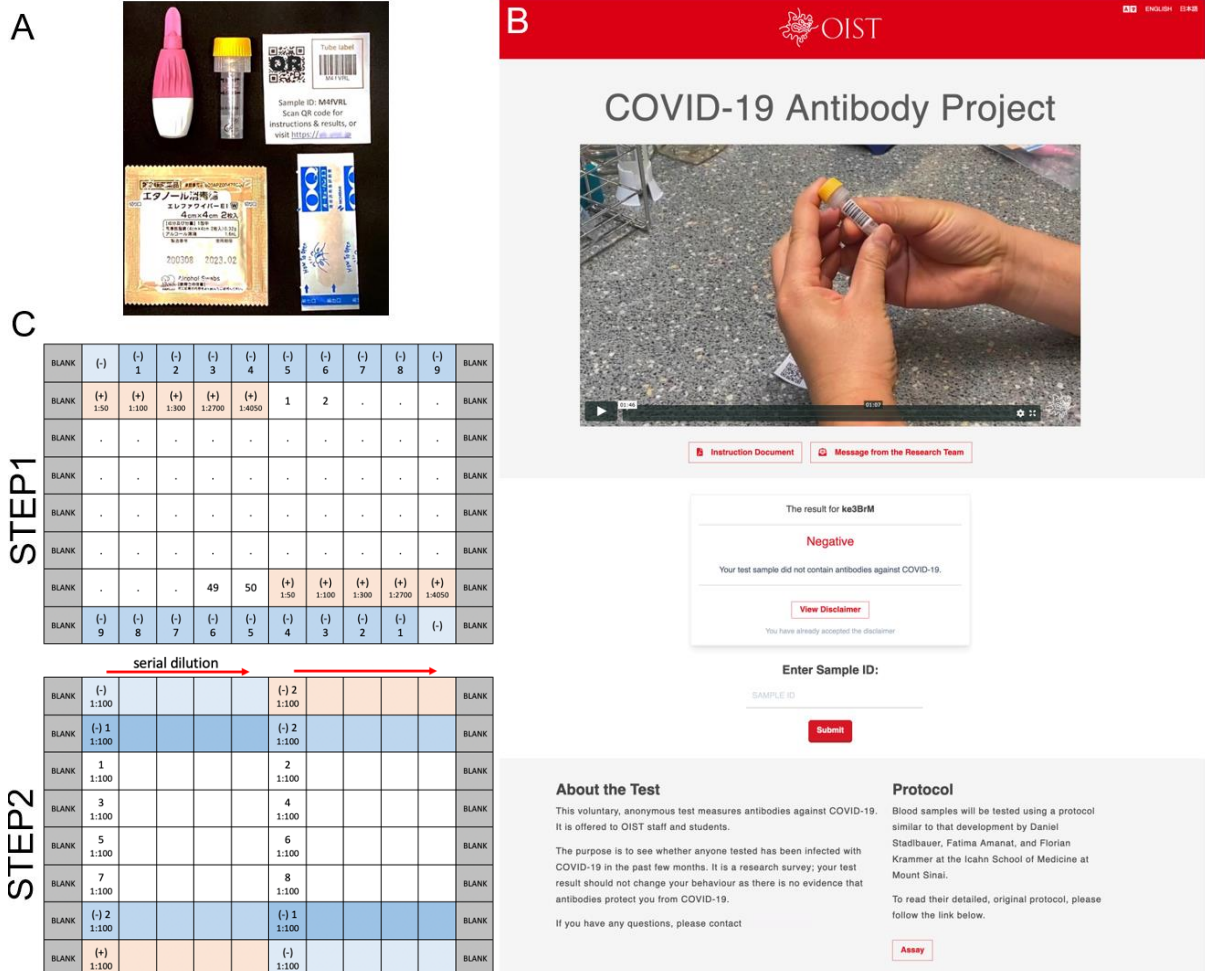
A

Tube label

QR

M4fVRL

Sample ID: M4fVRL
Scan QR code for instructions & results, or visit https://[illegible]

エタノール消毒綿
エレファワイパーE1
4cm×4cm 2枚入

200308 2023.02

B

OIST

ENGLISH 日本語

COVID-19 Antibody Project

01:46 01:07

Instruction Document Message from the Research Team

The result for ke3BrM

Negative

Your test sample did not contain antibodies against COVID-19.

View Disclaimer

You have already accepted the disclaimer

Enter Sample ID:

SAMPLE ID

Submit

About the Test

This voluntary, anonymous test measures antibodies against COVID-19. It is offered to OIST staff and students.

The purpose is to see whether anyone tested has been infected with COVID-19 in the past few months. It is a research survey; your test result should not change your behaviour as there is no evidence that antibodies protect you from COVID-19.

If you have any questions, please contact

Protocol

Blood samples will be tested using a protocol similar to that development by Daniel Stadlbauer, Fatima Amanat, and Florian Krammer at the Icahn School of Medicine at Mount Sinai.

To read their detailed, original protocol, please follow the link below.

Assay

C

STEP1

| BLANK | (-) | (-) 1 | (-) 2 | (-) 3 | (-) 4 | (-) 5 | (-) 6 | (-) 7 | (-) 8 | (-) 9 | BLANK |
|---|---|---|---|---|---|---|---|---|---|---|---|
| BLANK | (+) 1:50 | (+) 1:100 | (+) 1:300 | (+) 1:2700 | (+) 1:4050 | 1 | 2 | . | . | . | BLANK |
| BLANK | . | . | . | . | . | . | . | . | . | . | BLANK |
| BLANK | . | . | . | . | . | . | . | . | . | . | BLANK |
| BLANK | . | . | . | . | . | . | . | . | . | . | BLANK |
| BLANK | . | . | . | . | . | . | . | . | . | . | BLANK |
| BLANK | . | . | . | 49 | 50 | (+) 1:50 | (+) 1:100 | (+) 1:300 | (+) 1:2700 | (+) 1:4050 | BLANK |
| BLANK | (-) 9 | (-) 8 | (-) 7 | (-) 6 | (-) 5 | (-) 4 | (-) 3 | (-) 2 | (-) 1 | (-) | BLANK |

serial dilution

STEP2

| BLANK | (-) 1:100 | | | | | (-) 2 1:100 | | | | | BLANK |
|---|---|---|---|---|---|---|---|---|---|---|---|
| BLANK | (-) 1 1:100 | | | | | (-) 2 1:100 | | | | | BLANK |
| BLANK | 1 1:100 | | | | | 2 1:100 | | | | | BLANK |
| BLANK | 3 1:100 | | | | | 4 1:100 | | | | | BLANK |
| BLANK | 5 1:100 | | | | | 6 1:100 | | | | | BLANK |
| BLANK | 7 1:100 | | | | | 8 1:100 | | | | | BLANK |
| BLANK | (-) 2 1:100 | | | | | (-) 1 1:100 | | | | | BLANK |
| BLANK | (+) 1:100 | | | | | (-) 1:100 | | | | | BLANK |